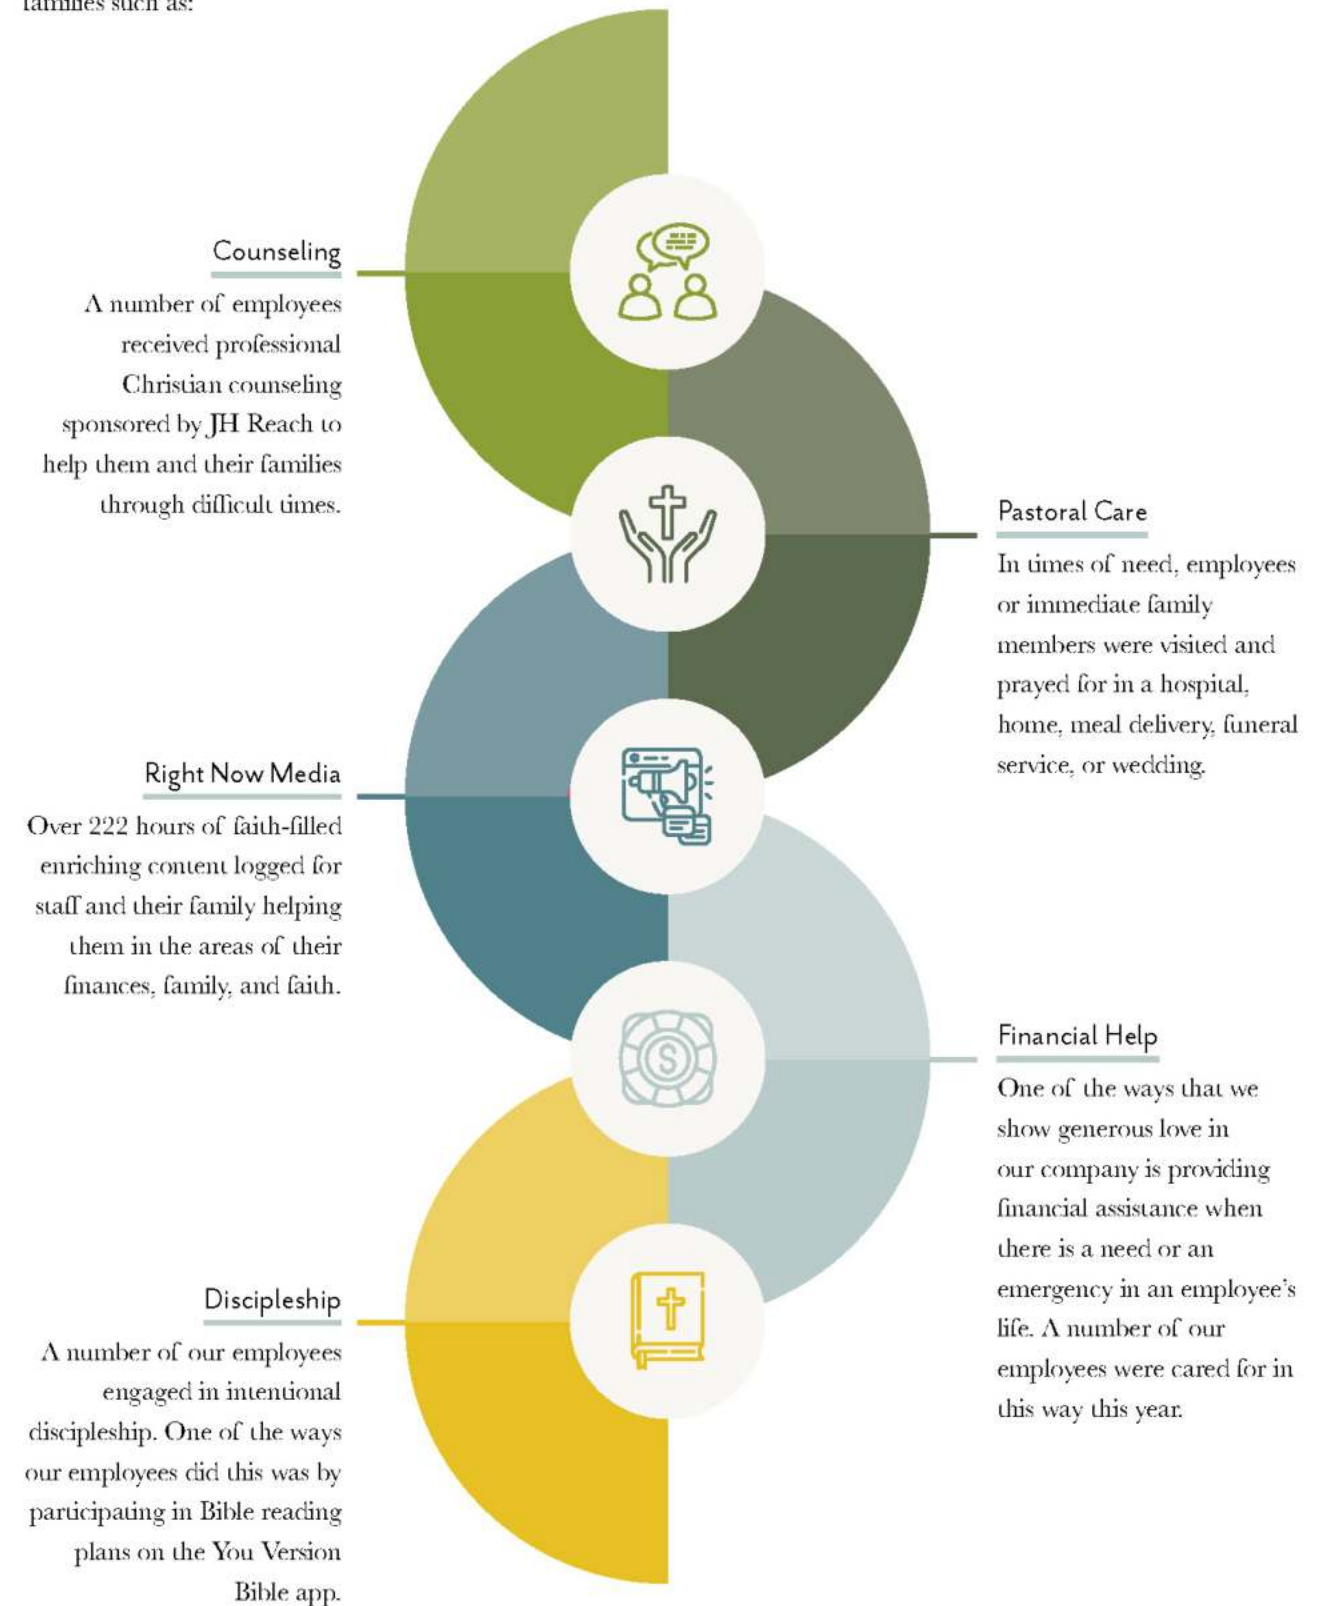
families such as:

Counseling

A number of employees received professional Christian counseling sponsored by JH Reach to help them and their families through difficult times.

Pastoral Care

In times of need, employees or immediate family members were visited and prayed for in a hospital, home, meal delivery, funeral service, or wedding.

Right Now Media

Over 222 hours of faith-filled enriching content logged for staff and their family helping them in the areas of their finances, family, and faith.

Financial Help

One of the ways that we show generous love in our company is providing financial assistance when there is a need or an emergency in an employee's life. A number of our employees were cared for in this way this year.

Discipleship

A number of our employees engaged in intentional discipleship. One of the ways our employees did this was by participating in Bible reading plans on the You Version Bible app.